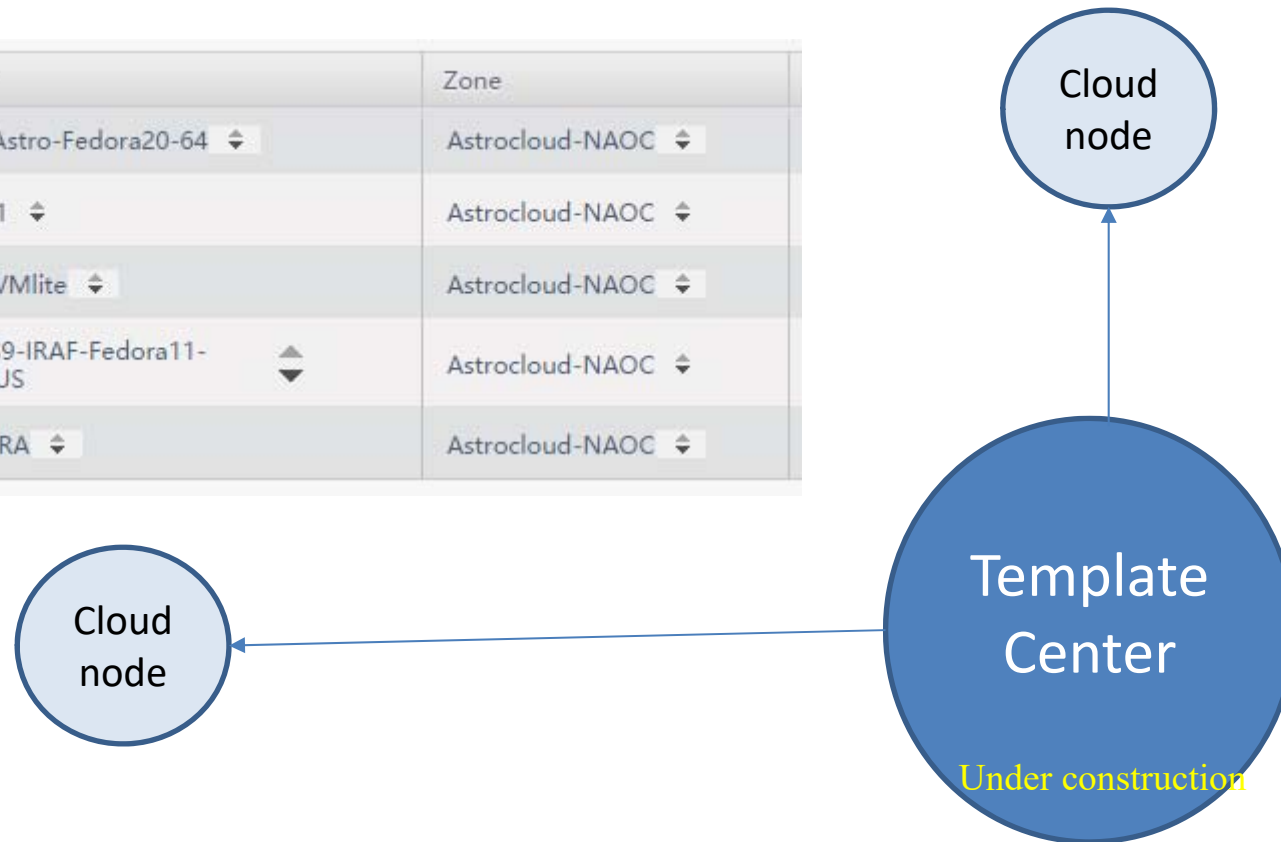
| | Zone |
|---|---|
| Astro-Fedora20-64 | Astrocloud-NAOC |
| 1 | Astrocloud-NAOC |
| VMlite | Astrocloud-NAOC |
| 9-IRAF-Fedora11-US | Astrocloud-NAOC |
| RA | Astrocloud-NAOC |

Cloud node

Cloud node

Template Center

Under construction